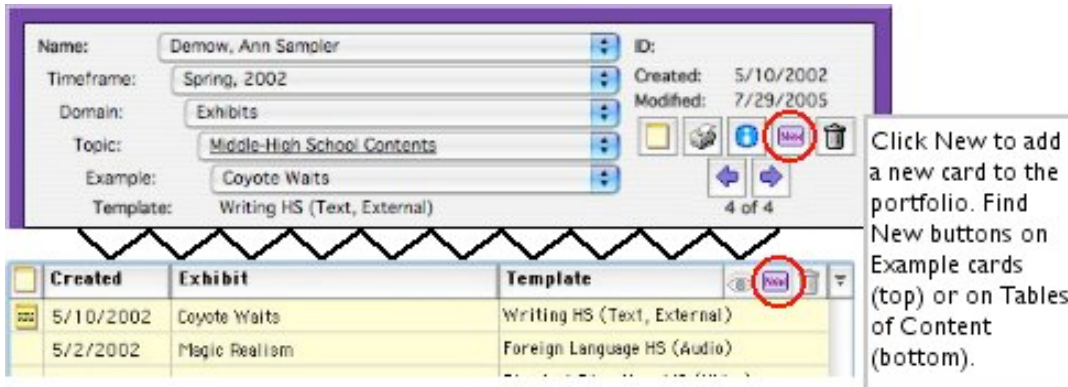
Name: Demow, Ann Sampler
Timeframe: Spring, 2002
Domain: Exhibits
Topic: Middle-High School Contents
Example: Coyote Waits
Template: Writing HS (Text, External)

ID:
Created: 5/10/2002
Modified: 7/29/2005

New

4 of 4

| | Created | Exhibit | Template |
|---|---|---|---|
| | 5/10/2002 | Coyote Waits | Writing HS (Text, External) |
| | 5/2/2002 | Magic Realism | Foreign Language HS (Audio) |

New

Click New to add a new card to the portfolio. Find New buttons on Example cards (top) or on Tables of Content (bottom).